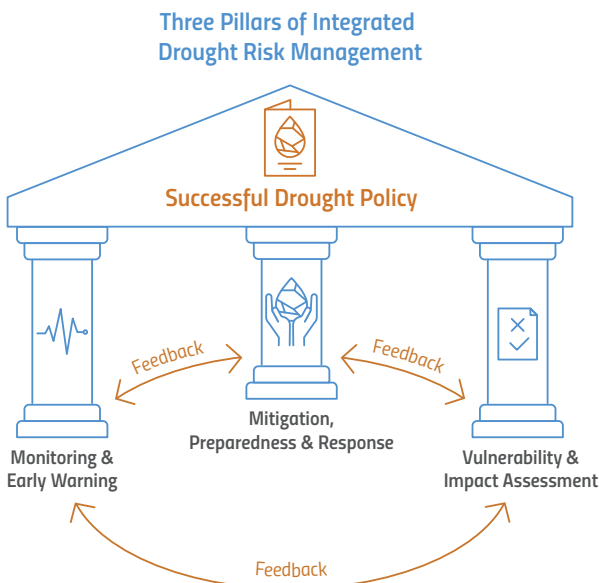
Three Pillars of Integrated Drought Risk Management

Successful Drought Policy

Feedback

Feedback

Mitigation, Preparedness & Response

Monitoring & Early Warning

Vulnerability & Impact Assessment

Feedback